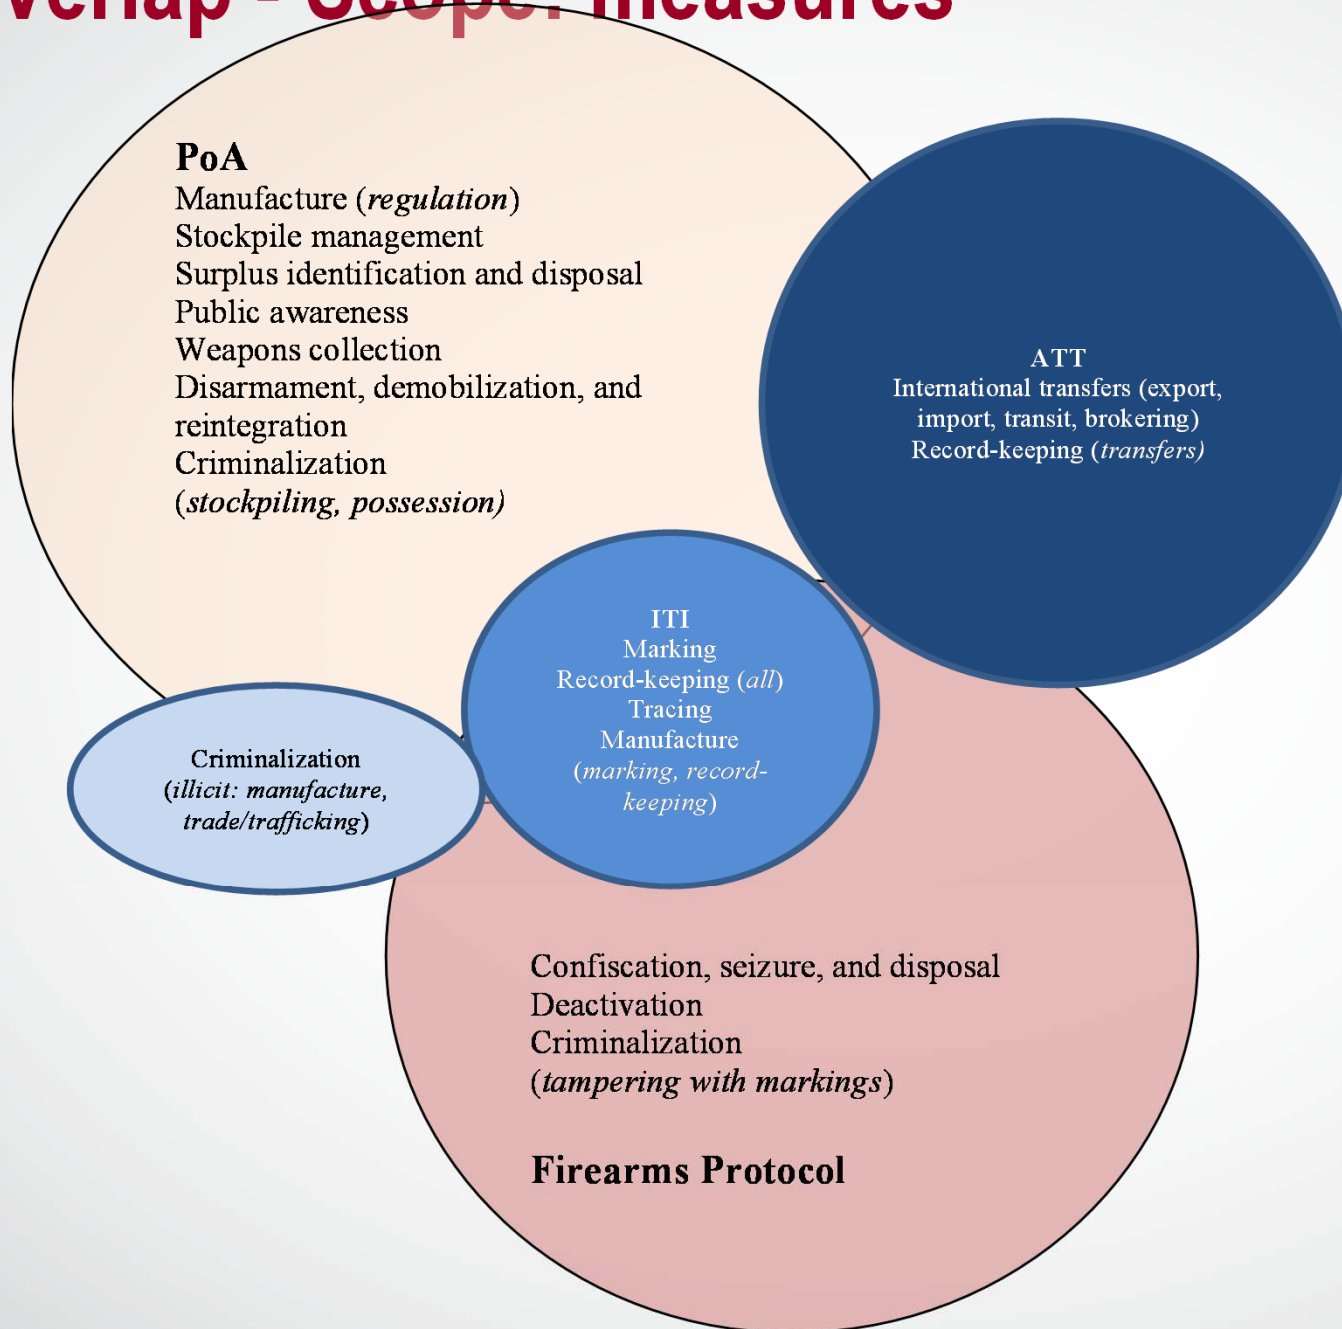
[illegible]

PoA
Manufacture (*regulation*)
Stockpile management
Surplus identification and disposal
Public awareness
Weapons collection
Disarmament, demobilization, and reintegration
Criminalization
(*stockpiling, possession*)

ATT
International transfers (export, import, transit, brokering)
Record-keeping (*transfers*)

ITI
Marking
Record-keeping (*all*)
Tracing
Manufacture
(*marking, record-keeping*)

Criminalization
(*illicit: manufacture, trade/trafficking*)

Confiscation, seizure, and disposal
Deactivation
Criminalization
(*tampering with markings*)

Firearms Protocol